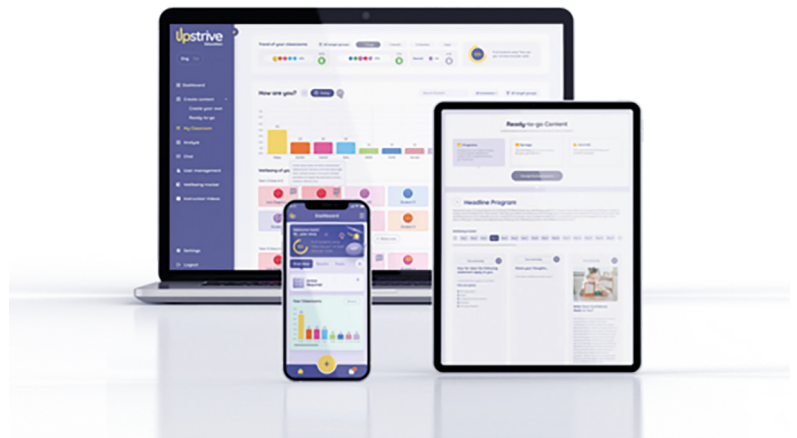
Upstrive
Education

Eng

Dashboard
Create content
Create your own
Ready-to-go
My Classroom
Analyze
Chat
User management
Wellbeing tracker
Instruction Videos

Settings
Logout

Trend of your classrooms

How are you?

Wellbeing of you

Dashboard

Your Classrooms

Ready-to-go Content

Headline Program